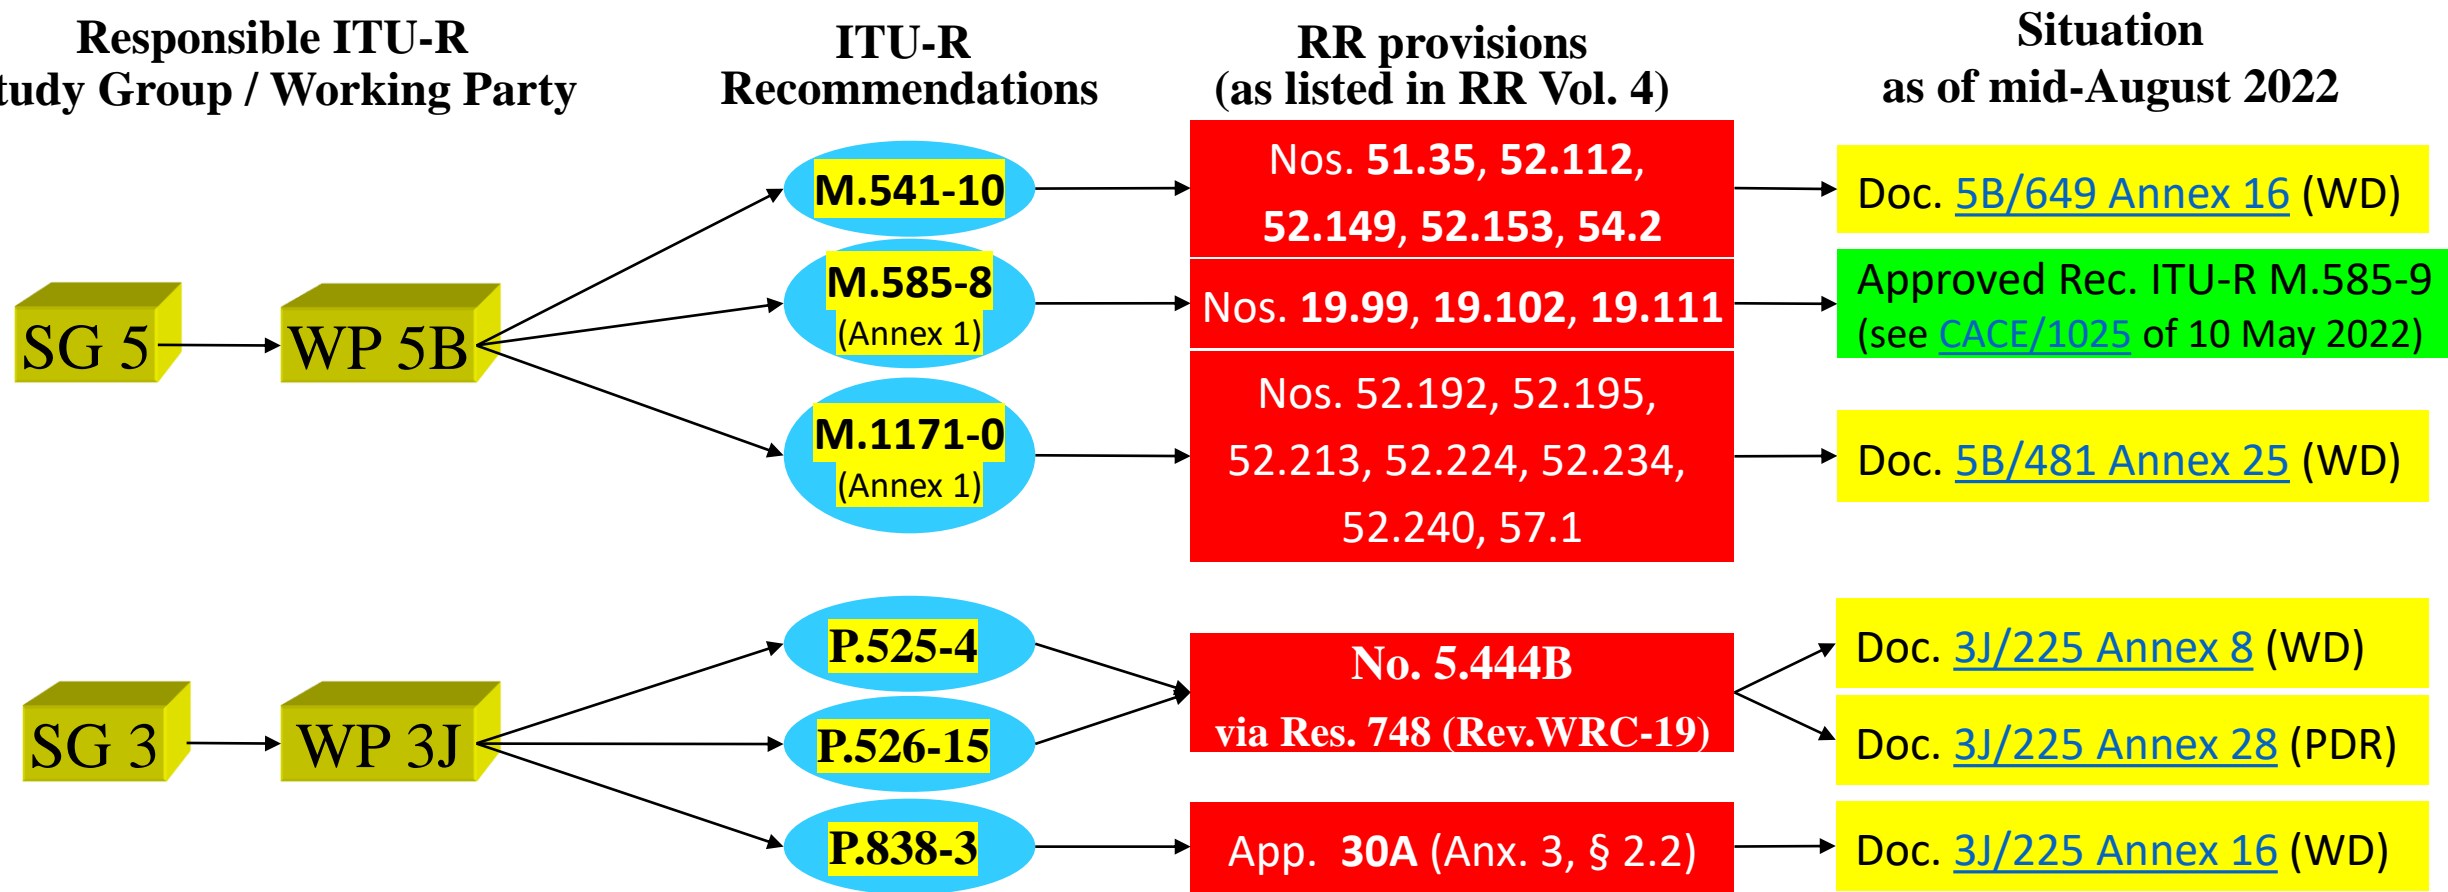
Responsible ITU-R
tudy Group / Working Party

ITU-R
Recommendations

RR provisions
(as listed in RR Vol. 4)

Situation
as of mid-August 2022

SG 5

WP 5B

M.541-10

M.585-8
(Annex 1)

M.1171-0
(Annex 1)

Nos. 51.35, 52.112, 52.149, 52.153, 54.2

Nos. 19.99, 19.102, 19.111

Nos. 52.192, 52.195, 52.213, 52.224, 52.234, 52.240, 57.1

Doc. 5B/649 Annex 16 (WD)

Approved Rec. ITU-R M.585-9 (see CACE/1025 of 10 May 2022)

Doc. 5B/481 Annex 25 (WD)

SG 3

WP 3J

P.525-4

P.526-15

P.838-3

No. 5.444B
via Res. 748 (Rev.WRC-19)

App. 30A (Anx. 3, § 2.2)

Doc. 3J/225 Annex 8 (WD)

Doc. 3J/225 Annex 28 (PDR)

Doc. 3J/225 Annex 16 (WD)